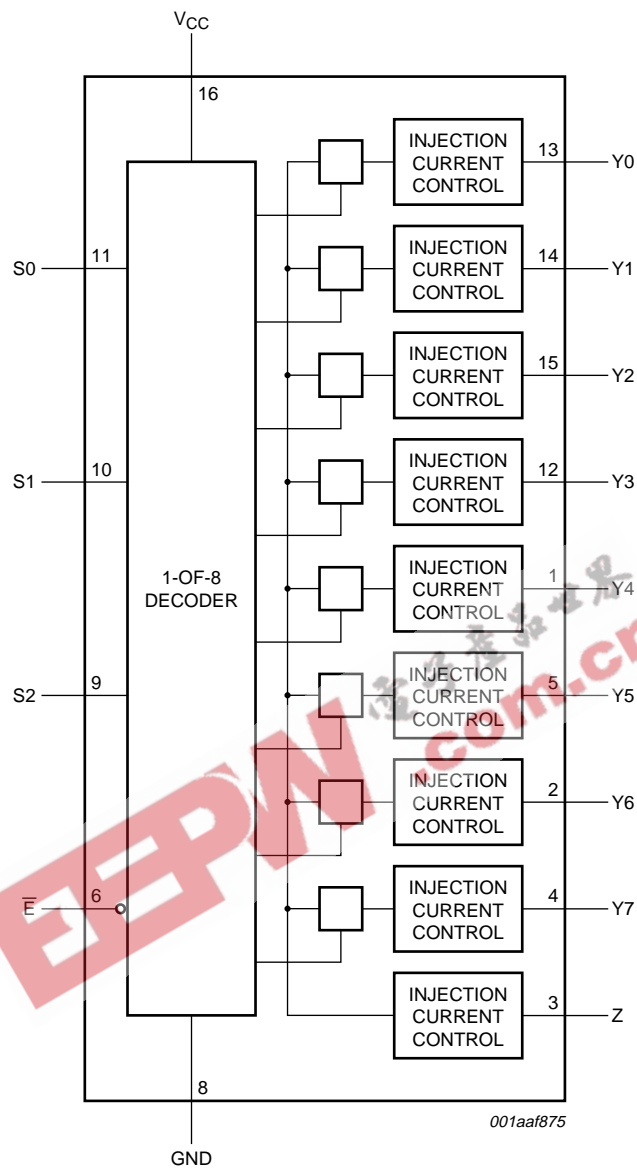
$V_{CC}$
16
S0
11
S1
10
S2
9
$\overline{E}$
6
1-OF-8
DECODER
INJECTION CURRENT CONTROL
13
Y0
INJECTION CURRENT CONTROL
14
Y1
INJECTION CURRENT CONTROL
15
Y2
INJECTION CURRENT CONTROL
12
Y3
INJECTION CURRENT CONTROL
1
Y4
INJECTION CURRENT CONTROL
5
Y5
INJECTION CURRENT CONTROL
2
Y6
INJECTION CURRENT CONTROL
4
Y7
INJECTION CURRENT CONTROL
3
Z
8
GND
001aaf875
EEPW
.com.cn
电子产品世界